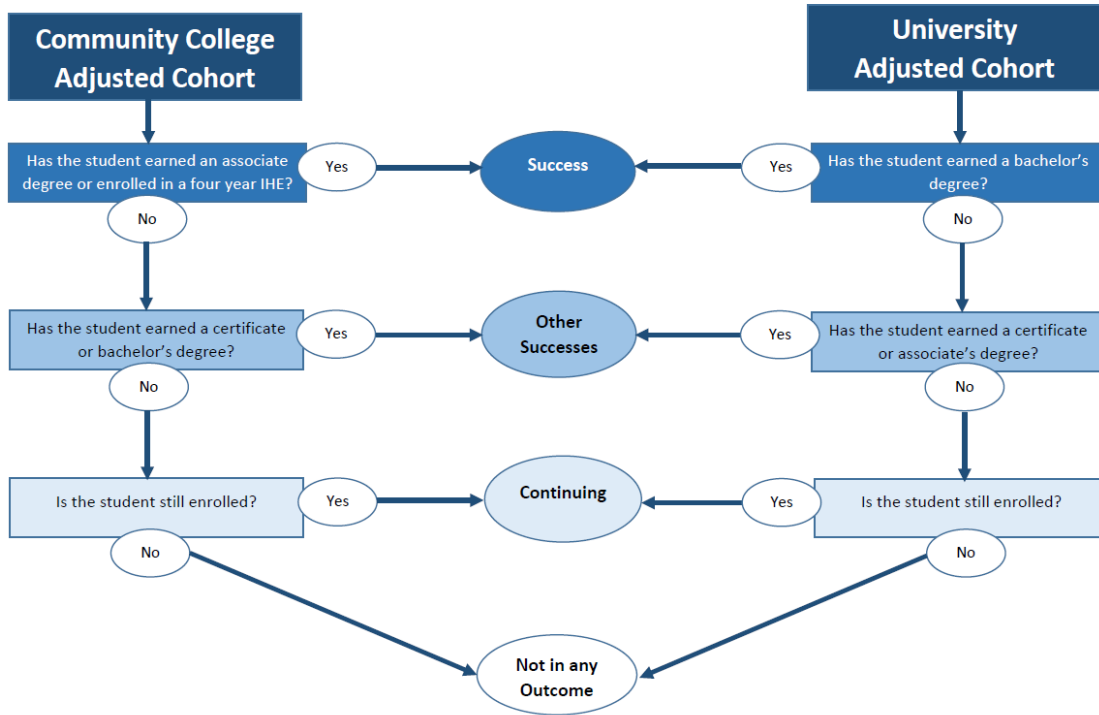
Community College Adjusted Cohort

University Adjusted Cohort

Has the student earned an associate degree or enrolled in a four year IHE?

Yes

Success

Yes

Has the student earned a bachelor's degree?

No

No

Has the student earned a certificate or bachelor's degree?

Yes

Other Successes

Yes

Has the student earned a certificate or associate's degree?

No

No

Is the student still enrolled?

Yes

Continuing

Yes

Is the student still enrolled?

No

No

Not in any Outcome